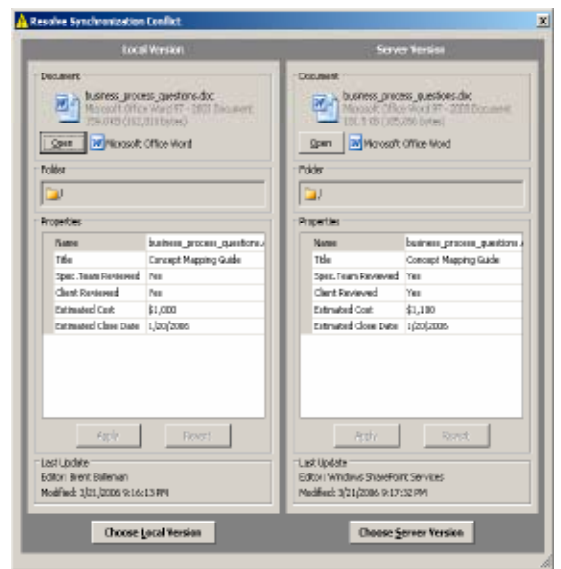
Resolve Synchronization Conflict

Local Version

Document

business_process_questions.doc

Microsoft Office Word 97 - 2003 Document

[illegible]

Open

Microsoft Office Word

Folder

/

Properties

| Name | business_process_questions.d |
|---|---|
| Title | Concept Mapping Guide |
| Spec. Team Reviewed | Yes |
| Client Reviewed | Yes |
| Estimated Cost | $1,000 |
| Estimated Close Date | 1/20/2006 |

Apply

Revert

Last Update

Editor: Brent Balleman

Modified: 3/21/2006 9:16:13 PM

Choose Local Version

Server Version

Document

business_process_questions.doc

Microsoft Office Word 97 - 2003 Document

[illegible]

Open

Microsoft Office Word

Folder

/

Properties

| Name | business_process_questions.d |
|---|---|
| Title | Concept Mapping Guide |
| Spec. Team Reviewed | Yes |
| Client Reviewed | Yes |
| Estimated Cost | $1,100 |
| Estimated Close Date | 1/20/2006 |

Apply

Revert

Last Update

Editor: Windows SharePoint Services

Modified: 3/21/2006 9:17:32 PM

Choose Server Version